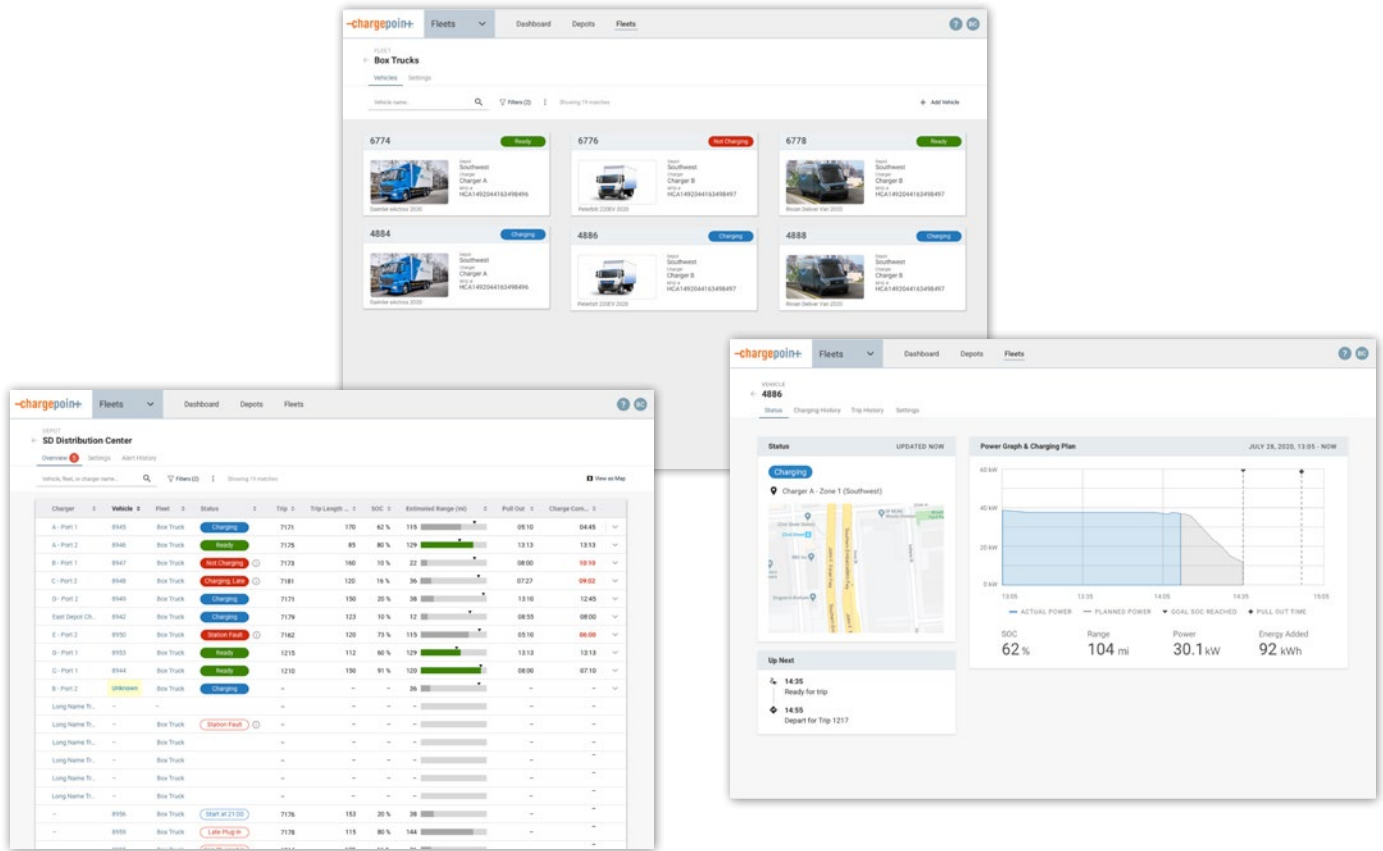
-chargepoin+ Fleets Dashboard Depots Fleets ? BC

FLEET
Box Trucks
Vehicles Settings

Vehicle name... Filters (2) Showing 19 matches + Add Vehicle

6774 Ready
Depot Southwest
Charger Charger A
VIN #
HCA1492044163498496
Daimler eActros 2020

6776 Not Charging
Depot Southwest
Charger Charger B
VIN #
HCA1492044163498497
Peterbilt 220EV 2020

6778 Ready
Depot Southwest
Charger Charger B
VIN #
HCA1492044163498497
Rivian Deliver Van 2020

4884 Charging
Depot Southwest
Charger Charger A
VIN #
HCA1492044163498496
Daimler eActros 2020

4886 Charging
Depot Southwest
Charger Charger B
VIN #
HCA1492044163498497
Peterbilt 220EV 2020

4888 Charging
Depot Southwest
Charger Charger B
VIN #
HCA1492044163498497
Rivian Deliver Van 2020

-chargepoin+ Fleets Dashboard Depots Fleets ? BC

DEPOT
SD Distribution Center
Overview 5 Settings Alert History

Vehicle, fleet, or charger name... Filters (2) Showing 19 matches View as Map

| Charger | Vehicle | Fleet | Status | Trip | Trip Length ... | SOC | Estimated Range (mi) | Pull Out | Charge Com... |
|---|---|---|---|---|---|---|---|---|---|
| A - Port 1 | 8945 | Box Truck | Charging | 7171 | 170 | 62 % | 115 | 05:10 | 04:45 |
| A - Port 2 | 8946 | Box Truck | Ready | 7175 | 85 | 80 % | 129 | 13:13 | 13:13 |
| B - Port 1 | 8947 | Box Truck | Not Charging | 7173 | 160 | 10 % | 22 | 08:00 | 10:10 |
| C - Port 2 | 8948 | Box Truck | Charging, Late | 7181 | 120 | 16 % | 36 | 07:27 | 09:02 |
| D - Port 2 | 8949 | Box Truck | Charging | 7171 | 150 | 20 % | 38 | 13:10 | 12:45 |
| East Depot Ch... | 8942 | Box Truck | Charging | 7179 | 123 | 10 % | 12 | 08:55 | 08:00 |
| E - Port 2 | 8950 | Box Truck | Station Fault | 7162 | 120 | 73 % | 115 | 05:10 | 06:00 |
| D - Port 1 | 8953 | Box Truck | Ready | 1215 | 112 | 60 % | 129 | 13:13 | 13:13 |
| C - Port 1 | 8944 | Box Truck | Ready | 1210 | 150 | 91 % | 120 | 08:00 | 07:10 |
| B - Port 2 | Unknown | Box Truck | Charging | – | – | – | 26 | – | – |
| Long Name Tr... | – | – | | – | – | – | – | – | – |
| Long Name Tr... | – | Box Truck | Station Fault | – | – | – | – | – | – |
| Long Name Tr... | – | Box Truck | | – | – | – | – | – | – |
| Long Name Tr... | – | Box Truck | | – | – | – | – | – | – |
| Long Name Tr... | – | Box Truck | | – | – | – | – | – | – |
| Long Name Tr... | – | Box Truck | | – | – | – | – | – | – |
| – | 8956 | Box Truck | Start at 21:00 | 7176 | 153 | 20 % | 38 | – | – |
| – | 8959 | Box Truck | Late Plug-In | 7178 | 115 | 80 % | 144 | – | – |

-chargepoin+ Fleets Dashboard Depots Fleets ? BC

VEHICLE
4886
Status Charging History Trip History Settings

Status UPDATED NOW
Charging
Charger A - Zone 1 (Southwest)

Power Graph & Charging Plan JULY 28, 2020, 13:05 - NOW
60 kW
40 kW
20 kW
0 kW
13:05 13:35 14:05 14:35 15:05
ACTUAL POWER PLANNED POWER GOAL SOC REACHED PULL OUT TIME

SOC 62 %
Range 104 mi
Power 30.1 kW
Energy Added 92 kWh

Up Next
14:35
Ready for trip
14:55
Depart for Trip 1217